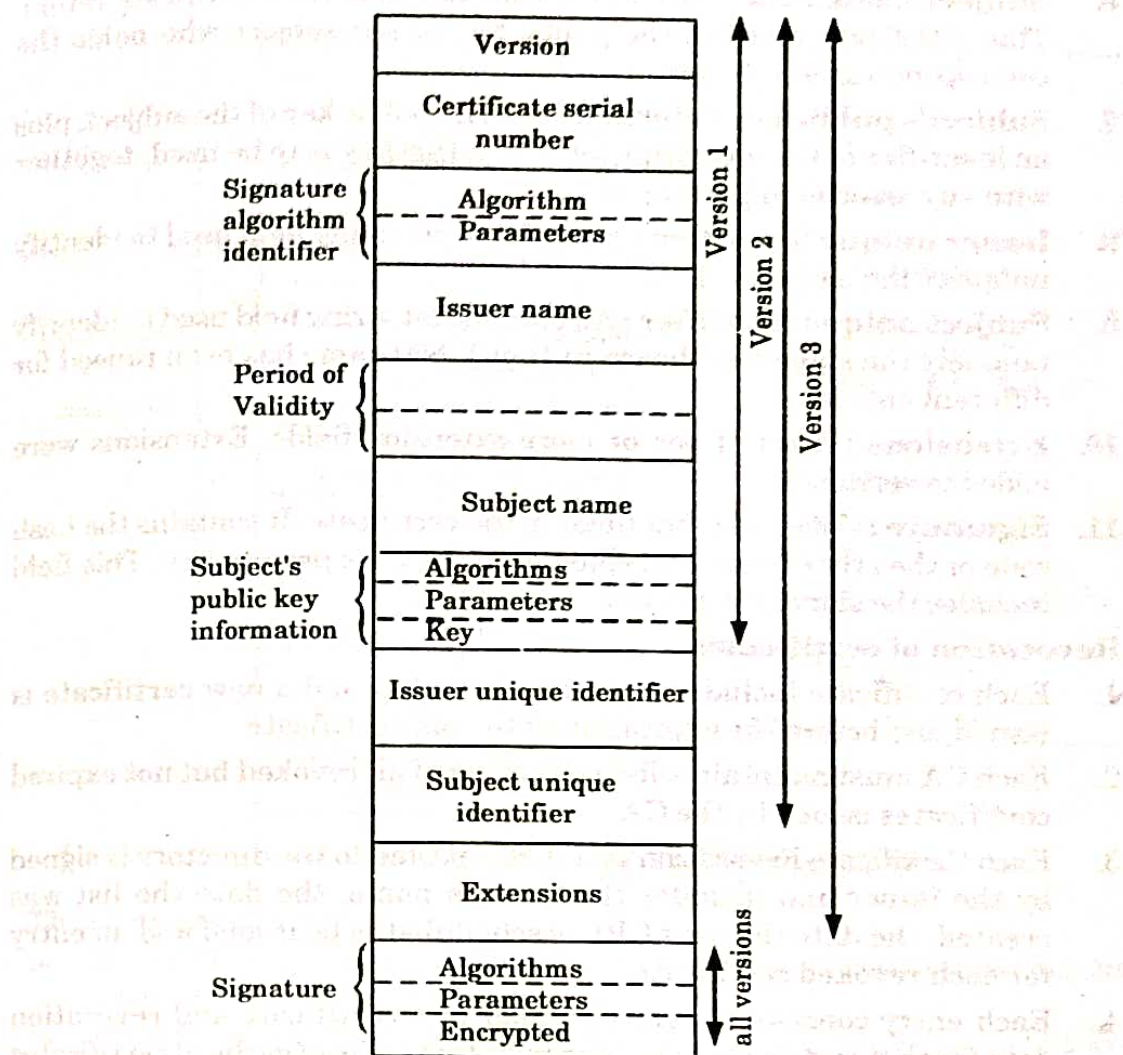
Version

Certificate serial number

Signature algorithm identifier

Algorithm

Parameters

Issuer name

Period of Validity

Subject name

Subject's public key information

Algorithms

Parameters

Key

Issuer unique identifier

Subject unique identifier

Extensions

Signature

Algorithms

Parameters

Encrypted

Version 1

Version 2

Version 3

all versions